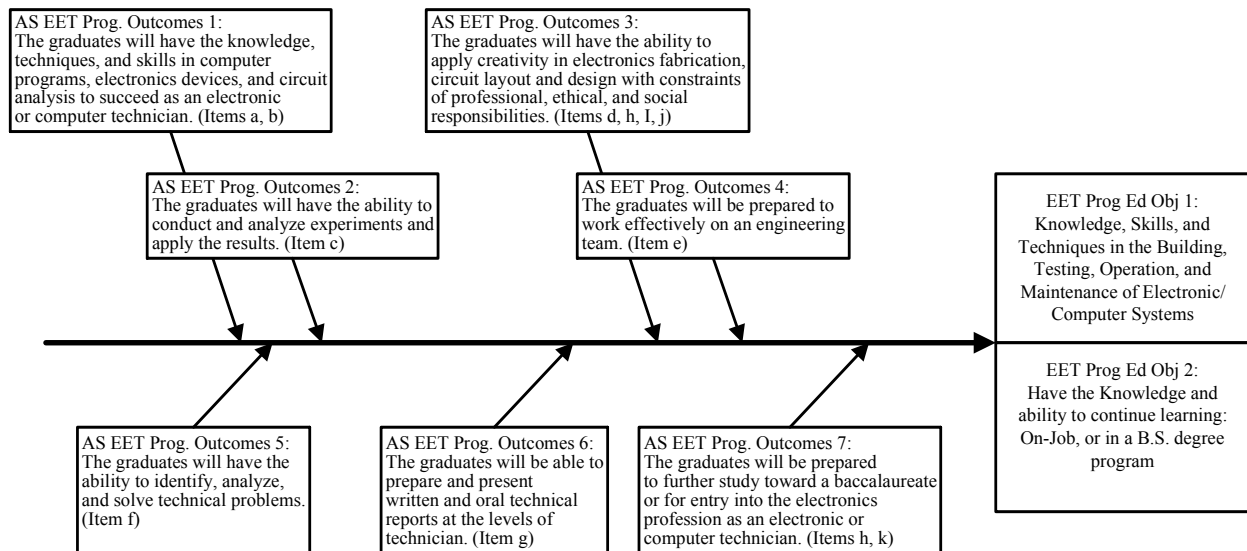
AS EET Prog. Outcomes 1:
The graduates will have the knowledge, techniques, and skills in computer programs, electronics devices, and circuit analysis to succeed as an electronic or computer technician. (Items a, b)

AS EET Prog. Outcomes 3:
The graduates will have the ability to apply creativity in electronics fabrication, circuit layout and design with constraints of professional, ethical, and social responsibilities. (Items d, h, I, j)

AS EET Prog. Outcomes 2:
The graduates will have the ability to conduct and analyze experiments and apply the results. (Item c)

AS EET Prog. Outcomes 4:
The graduates will be prepared to work effectively on an engineering team. (Item e)

EET Prog Ed Obj 1:
Knowledge, Skills, and Techniques in the Building, Testing, Operation, and Maintenance of Electronic/ Computer Systems

EET Prog Ed Obj 2:
Have the Knowledge and ability to continue learning: On-Job, or in a B.S. degree program

AS EET Prog. Outcomes 5:
The graduates will have the ability to identify, analyze, and solve technical problems. (Item f)

AS EET Prog. Outcomes 6:
The graduates will be able to prepare and present written and oral technical reports at the levels of technician. (Item g)

AS EET Prog. Outcomes 7:
The graduates will be prepared to further study toward a baccalaureate or for entry into the electronics profession as an electronic or computer technician. (Items h, k)